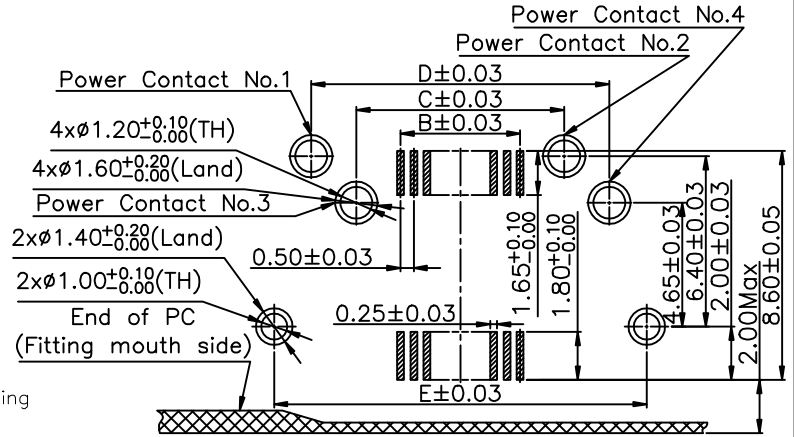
Power Contact No.4
Power Contact No.2
Power Contact No.1
D±0.03
C±0.03
B±0.03
$4\times\phi1.20^{+0.10}_{-0.00}$(TH)
$4\times\phi1.60^{+0.20}_{-0.00}$(Land)
Power Contact No.3
$2\times\phi1.40^{+0.20}_{-0.00}$(Land)
0.50±0.03
$2\times\phi1.00^{+0.10}_{-0.00}$(TH)
End of PC
(Fitting mouth side)
0.25±0.03
$1.65^{+0.10}_{-0.00}$
$1.80^{+0.10}_{-0.00}$
4.65±0.03
6.40±0.03
2.00±0.03
8.60±0.05
2.00Max
E±0.03
ing